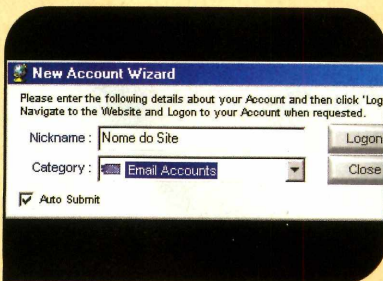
New Account Wizard

Please enter the following details about your Account and then click 'Log
Navigate to the Website and Logon to your Account when requested.

Nickname : Nome do Site

Logon

Category : Email Accounts

Close

Auto Submit